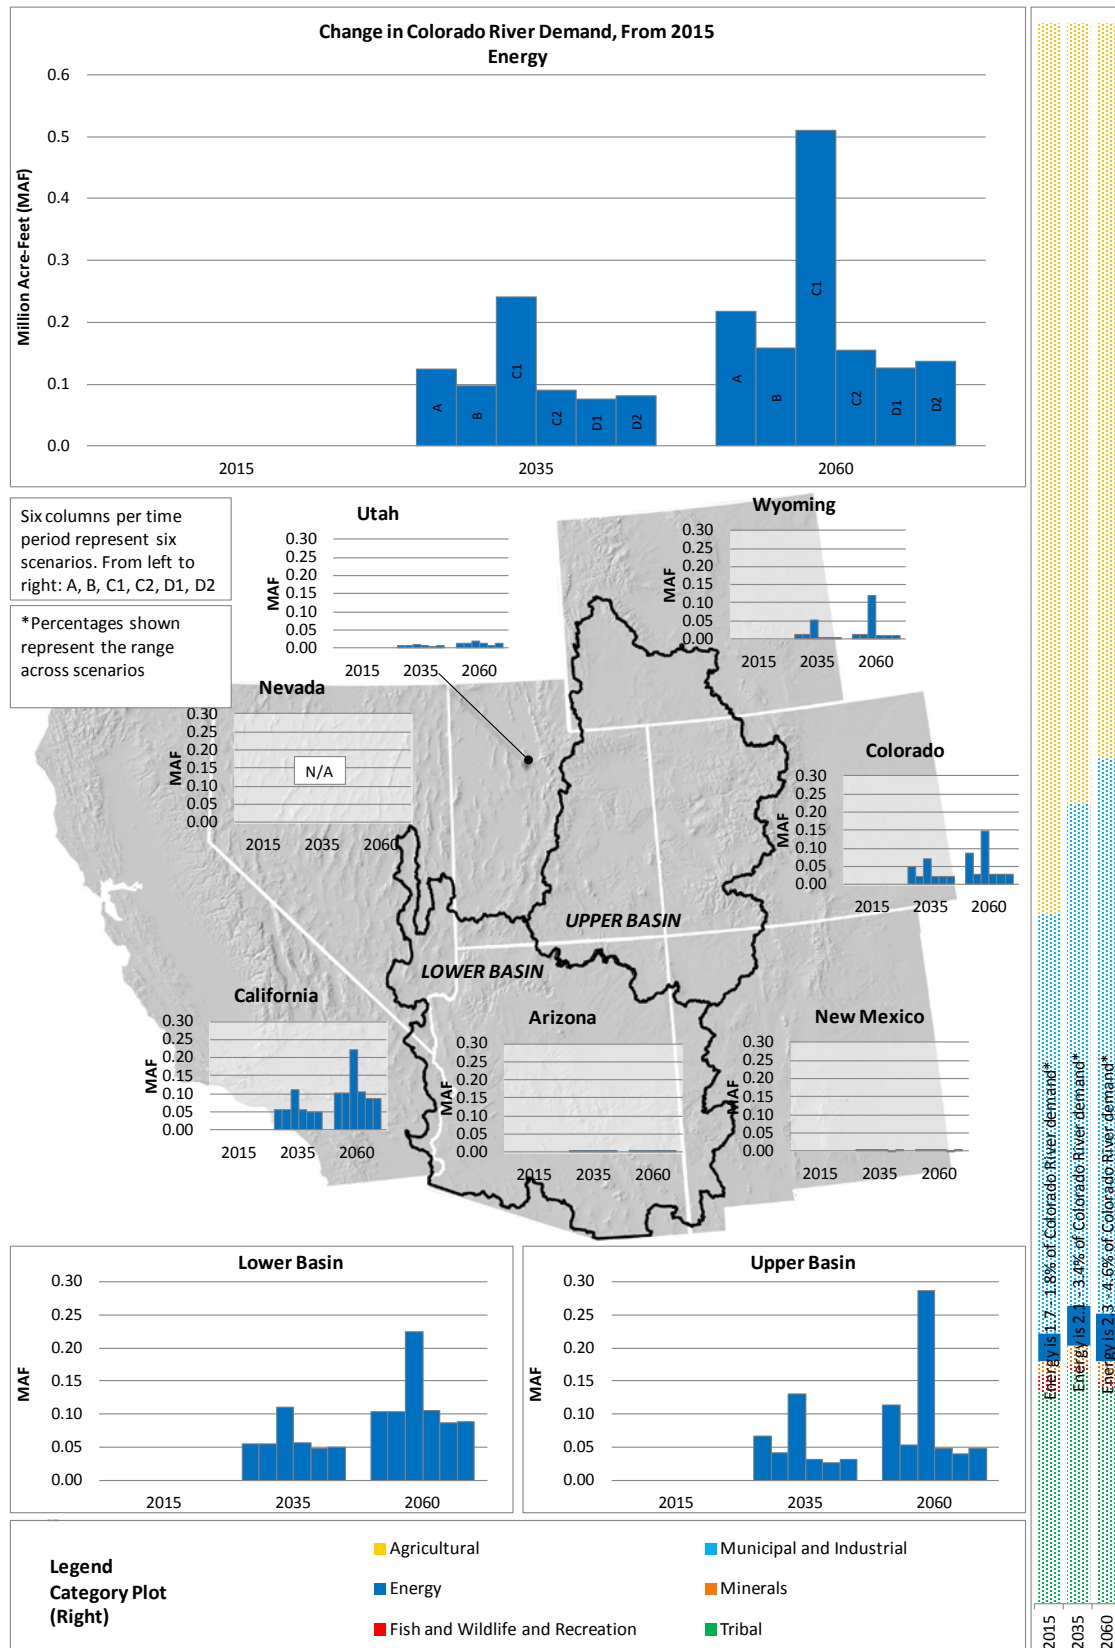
Change in Colorado River Demand, From 2015
Energy

Million Acre-Feet (MAF)
0.6
0.5
0.4
0.3
0.2
0.1
0.0
A B C1 C2 D1 D2
A B C1 C2 D1 D2
2015 2035 2060

Six columns per time period represent six scenarios. From left to right: A, B, C1, C2, D1, D2

*Percentages shown represent the range across scenarios

Utah
MAF
0.30 0.25 0.20 0.15 0.10 0.05 0.00
2015 2035 2060

Wyoming
MAF
0.30 0.25 0.20 0.15 0.10 0.05 0.00
2015 2035 2060

Nevada
MAF
0.30 0.25 0.20 0.15 0.10 0.05 0.00
N/A
2015 2035 2060

Colorado
MAF
0.30 0.25 0.20 0.15 0.10 0.05 0.00
2015 2035 2060

UPPER BASIN
LOWER BASIN

California
MAF
0.30 0.25 0.20 0.15 0.10 0.05 0.00
2015 2035 2060

Arizona
MAF
0.30 0.25 0.20 0.15 0.10 0.05 0.00
2015 2035 2060

New Mexico
MAF
0.30 0.25 0.20 0.15 0.10 0.05 0.00
2015 2035 2060

Lower Basin
MAF
0.30 0.25 0.20 0.15 0.10 0.05 0.00
2015 2035 2060

Upper Basin
MAF
0.30 0.25 0.20 0.15 0.10 0.05 0.00
2015 2035 2060

Legend
Category Plot
(Right)
Agricultural
Energy
Fish and Wildlife and Recreation
Municipal and Industrial
Minerals
Tribal

Energy is 1.7 - 1.8% of Colorado River demand*
Energy is 2.1 - 3.4% of Colorado River demand*
Energy is 2.3 - 4.6% of Colorado River demand*
2015 2035 2060